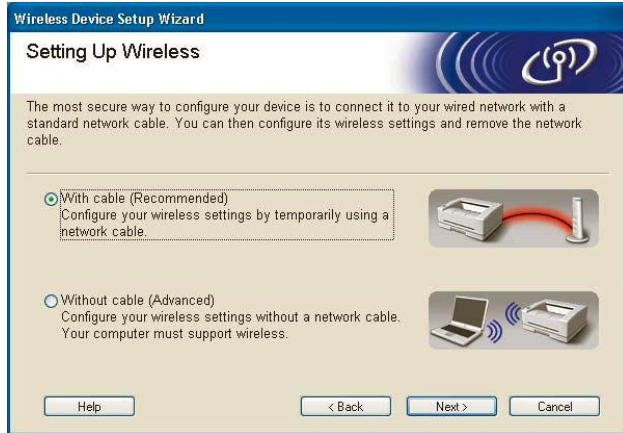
Wireless Device Setup Wizard

Setting Up Wireless

The most secure way to configure your device is to connect it to your wired network with a standard network cable. You can then configure its wireless settings and remove the network cable.

With cable (Recommended)
Configure your wireless settings by temporarily using a network cable.

Without cable (Advanced)
Configure your wireless settings without a network cable. Your computer must support wireless.

Help

< Back

Next >

Cancel